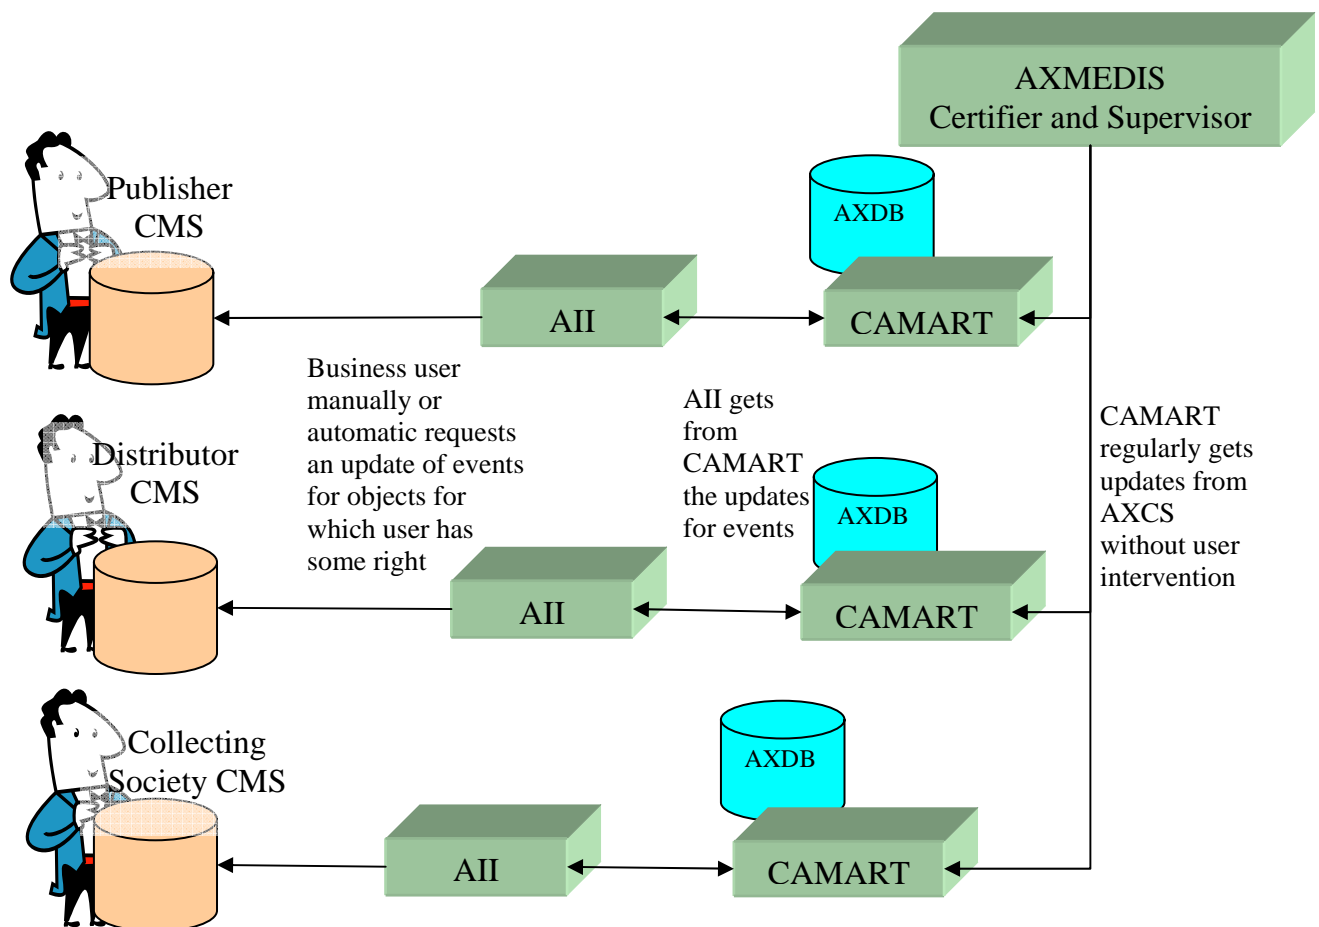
AXMEDIS
Certifier and Supervisor

Publisher CMS

AXDB

AII

CAMART

Business user manually or automatic requests an update of events for objects for which user has some right

AII gets from CAMART the updates for events

CAMART regularly gets updates from AXCS without user intervention

Distributor CMS

AXDB

AII

CAMART

Collecting Society CMS

AXDB

AII

CAMART